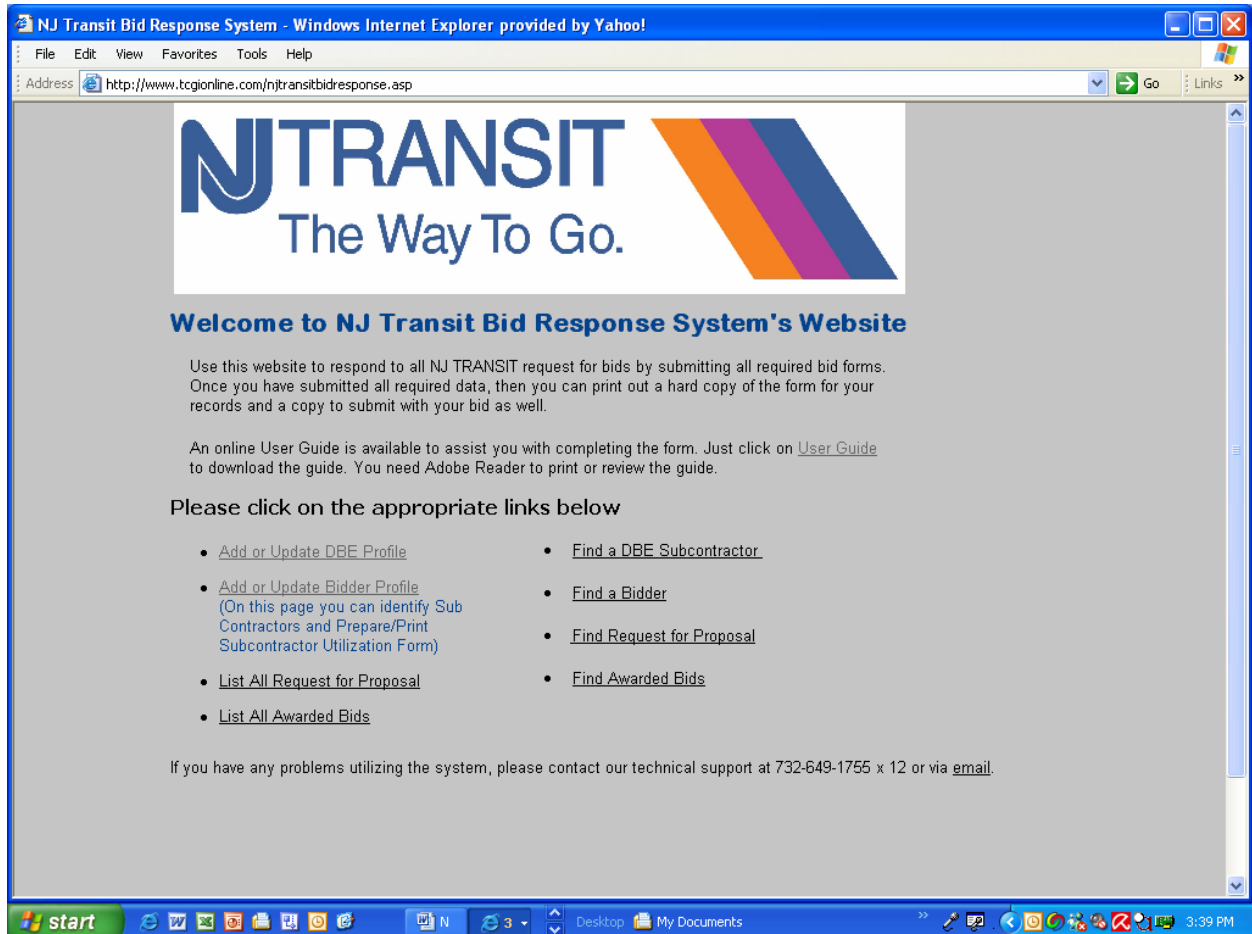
NJ Transit Bid Response System - Windows Internet Explorer provided by Yahoo!

File Edit View Favorites Tools Help

Address http://www.tcgionline.com/njtransitbidresponse.asp Go Links »

NJ TRANSIT
The Way To Go.

Welcome to NJ Transit Bid Response System's Website

Use this website to respond to all NJ TRANSIT request for bids by submitting all required bid forms. Once you have submitted all required data, then you can print out a hard copy of the form for your records and a copy to submit with your bid as well.

An online User Guide is available to assist you with completing the form. Just click on User Guide to download the guide. You need Adobe Reader to print or review the guide.

Please click on the appropriate links below

- Add or Update DBE Profile
- Add or Update Bidder Profile (On this page you can identify Sub Contractors and Prepare/Print Subcontractor Utilization Form)
- List All Request for Proposal
- List All Awarded Bids

- Find a DBE Subcontractor
- Find a Bidder
- Find Request for Proposal
- Find Awarded Bids

If you have any problems utilizing the system, please contact our technical support at 732-649-1755 x 12 or via email.

start N 3 Desktop My Documents 3:39 PM